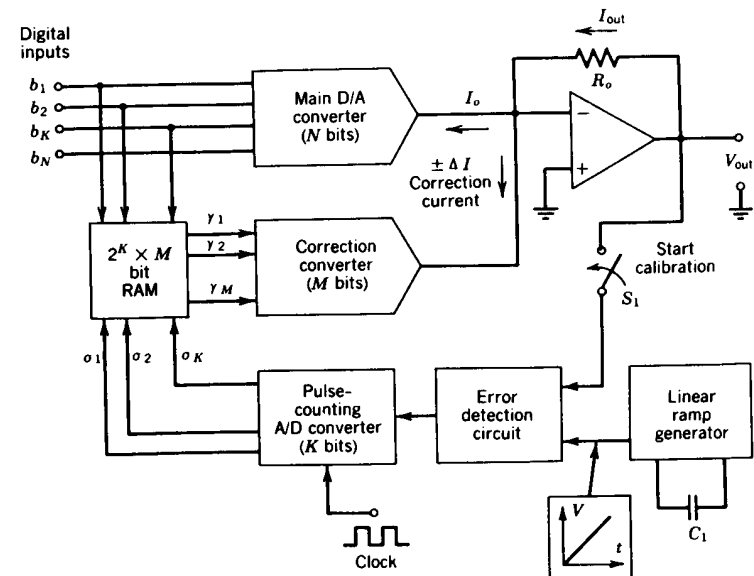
Digital inputs

$b_1$
$b_2$
$b_K$
$b_N$

$I_{out}$

$R_o$

Main D/A converter ($N$ bits)

$I_o$

$-$
$+$

$V_{out}$

$\pm \Delta I$ Correction current

$2^K \times M$ bit RAM

$\gamma_1$
$\gamma_2$
$\gamma_M$

Correction converter ($M$ bits)

Start calibration

$S_1$

$\sigma_1$
$\sigma_2$
$\sigma_K$

Pulse-counting A/D converter ($K$ bits)

Error detection circuit

Linear ramp generator

$V$

$t$

$C_1$

Clock